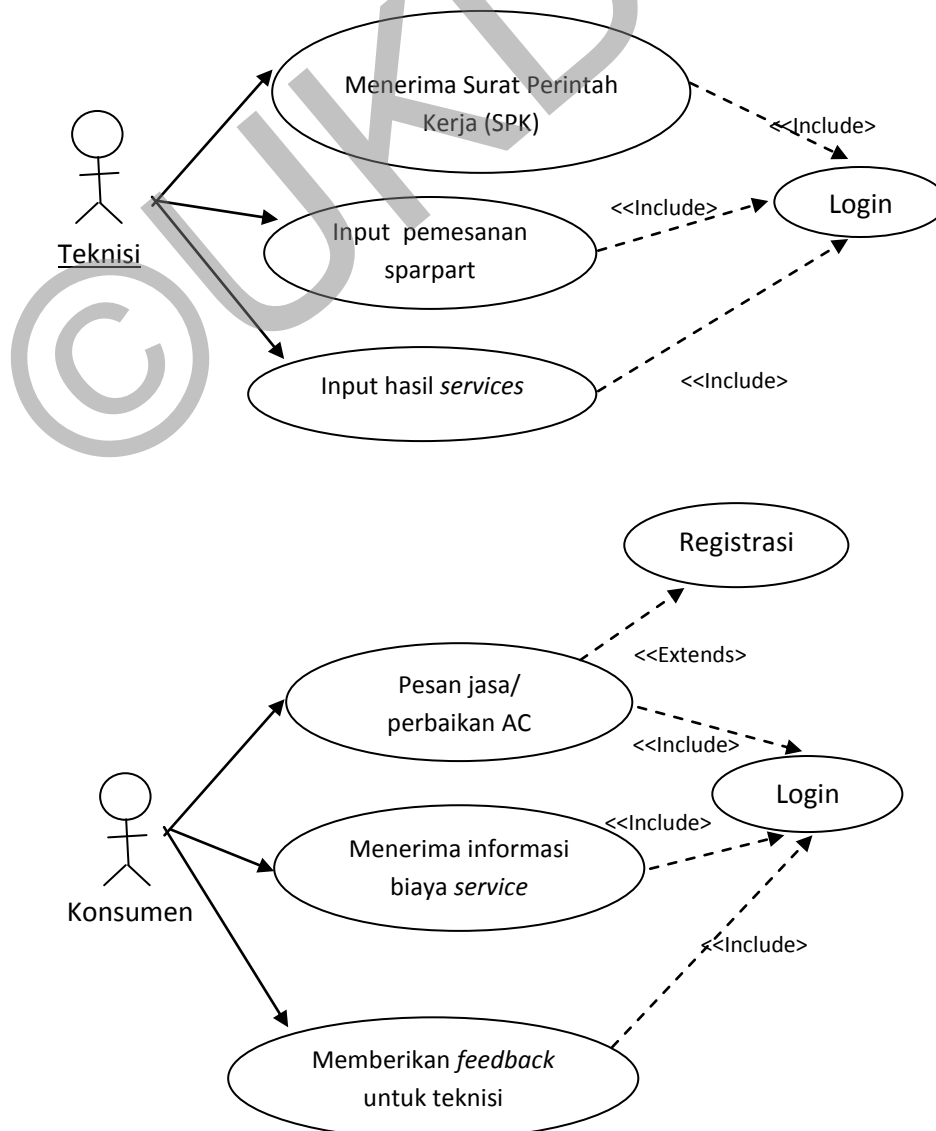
Menerima Surat Perintah Kerja (SPK)

<<Include>

Teknisi

<<Include>

Login

Input pemesanan sparpart

Input hasil *services*

<<Include>

©UKDW

Registrasi

<<Extends>

Pesan jasa/ perbaikan AC

<<Include>

Login

<<Include>

Menerima informasi biaya *service*

Konsumen

<<Include>

Memberikan *feedback* untuk teknisi